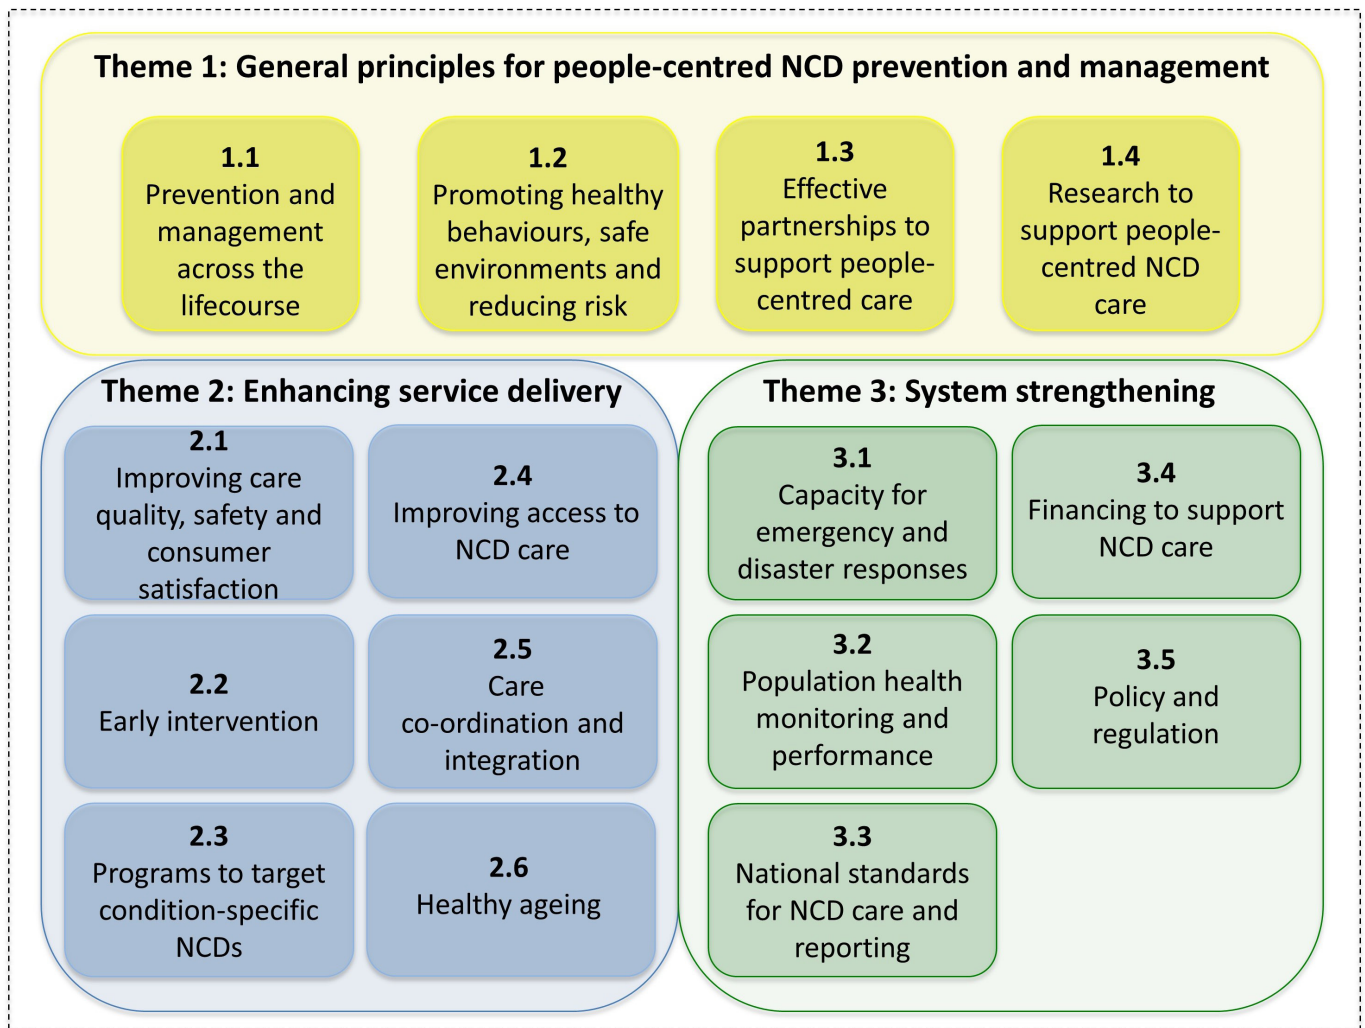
Theme 1: General principles for people-centred NCD prevention and management

1.1
Prevention and management across the lifecourse

1.2
Promoting healthy behaviours, safe environments and reducing risk

1.3
Effective partnerships to support people-centred care

1.4
Research to support people-centred NCD care

Theme 2: Enhancing service delivery

2.1
Improving care quality, safety and consumer satisfaction

2.4
Improving access to NCD care

2.2
Early intervention

2.5
Care co-ordination and integration

2.3
Programs to target condition-specific NCDs

2.6
Healthy ageing

Theme 3: System strengthening

3.1
Capacity for emergency and disaster responses

3.4
Financing to support NCD care

3.2
Population health monitoring and performance

3.5
Policy and regulation

3.3
National standards for NCD care and reporting